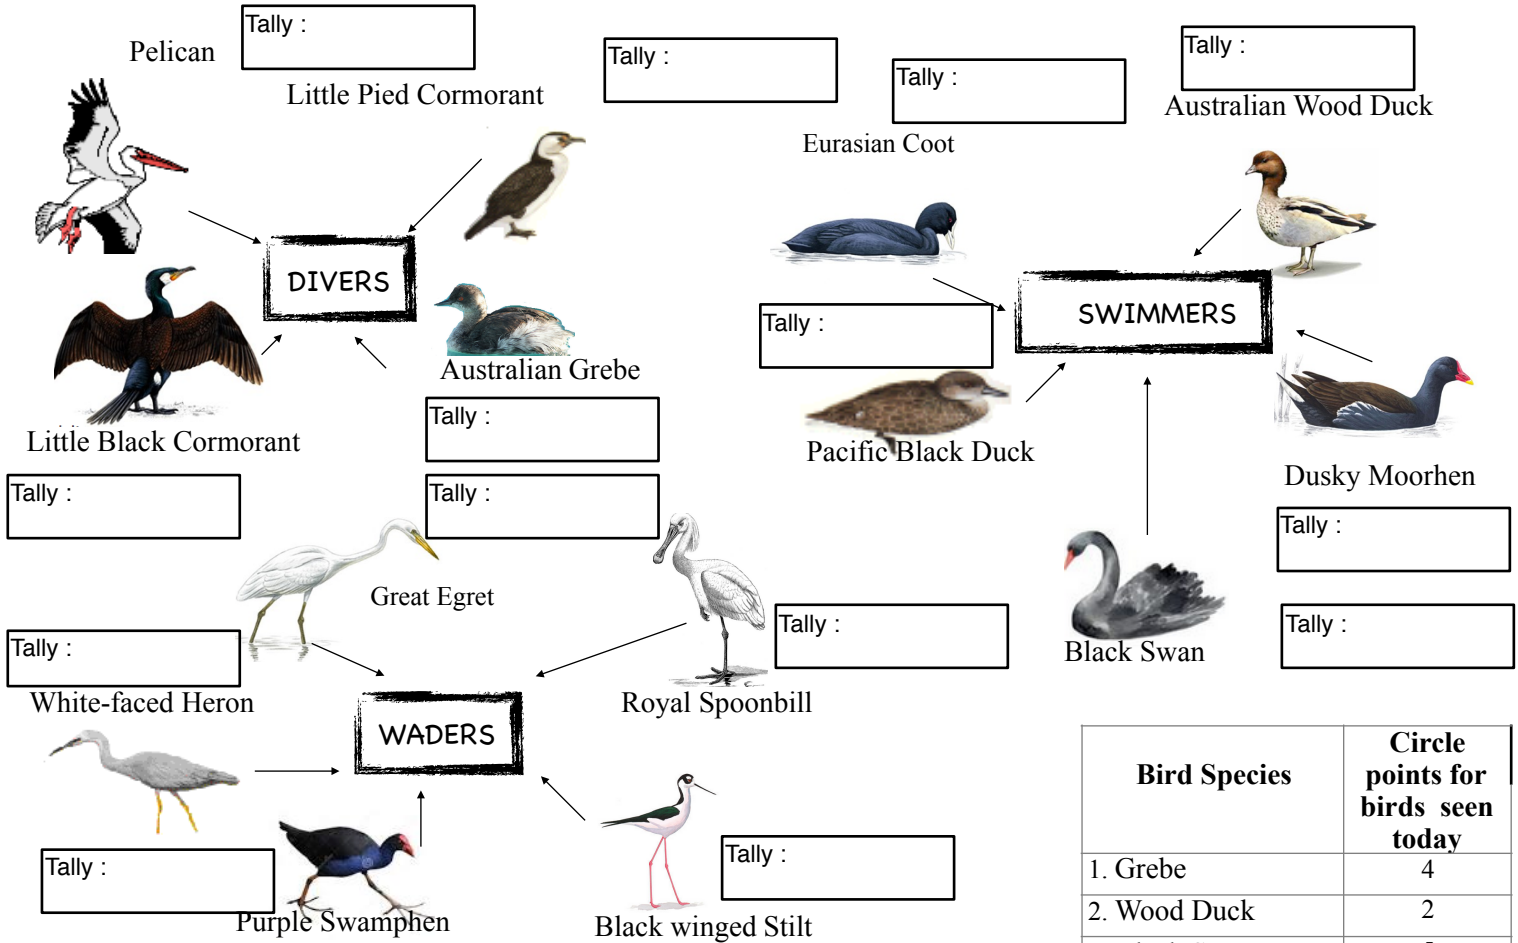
Pelican

Tally :

Little Pied Cormorant

Tally :

Tally :

Eurasian Coot

Tally :

Australian Wood Duck

DIVERS

Australian Grebe

Little Black Cormorant

Tally :

Tally :

Tally :

SWIMMERS

Tally :

Pacific Black Duck

Dusky Moorhen

Tally :

Great Egret

Tally :

Tally :

Tally :

Black Swan

White-faced Heron

WADERS

Royal Spoonbill

Tally :

Tally :

Purple Swamphen

Black winged Stilt

| Bird Species | Circle points for birds seen today |
|---|---|
| 1. Grebe | 4 |
| 2. Wood Duck | 2 |
| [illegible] | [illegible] |